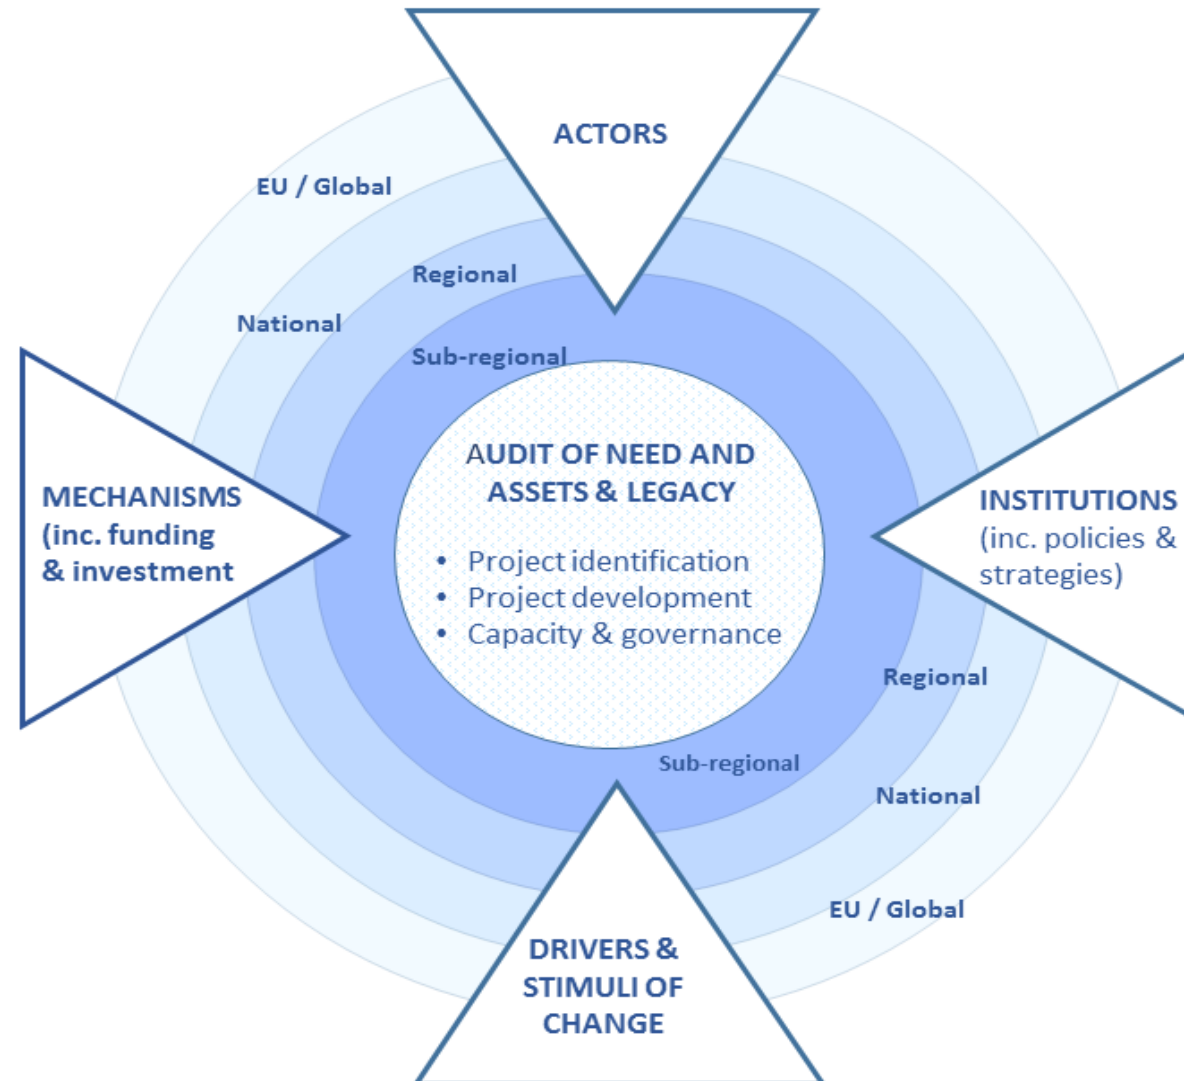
ACTORS

EU / Global

Regional

National

Sub-regional

MECHANISMS (inc. funding & investment

AUDIT OF NEED AND ASSETS & LEGACY

- Project identification
- Project development
- Capacity & governance

INSTITUTIONS (inc. policies & strategies)

Regional

Sub-regional

National

EU / Global

DRIVERS & STIMULI OF CHANGE